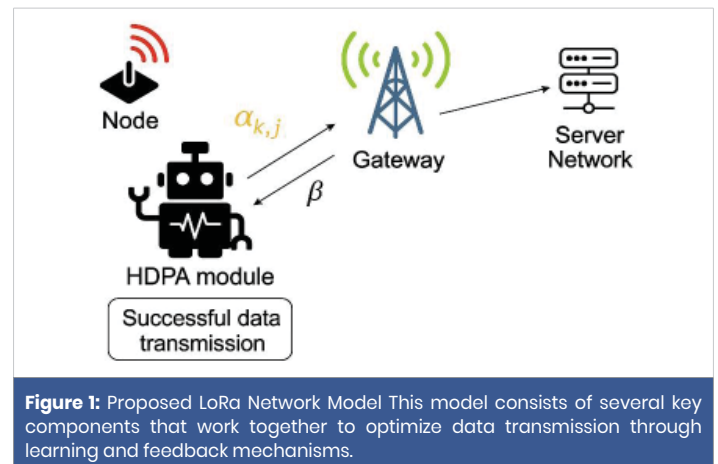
Node

$\alpha_{k,j}$

Gateway

Server Network

$\beta$

HDPA module

Successful data transmission

**Figure 1:** Proposed LoRa Network Model This model consists of several key components that work together to optimize data transmission through learning and feedback mechanisms.